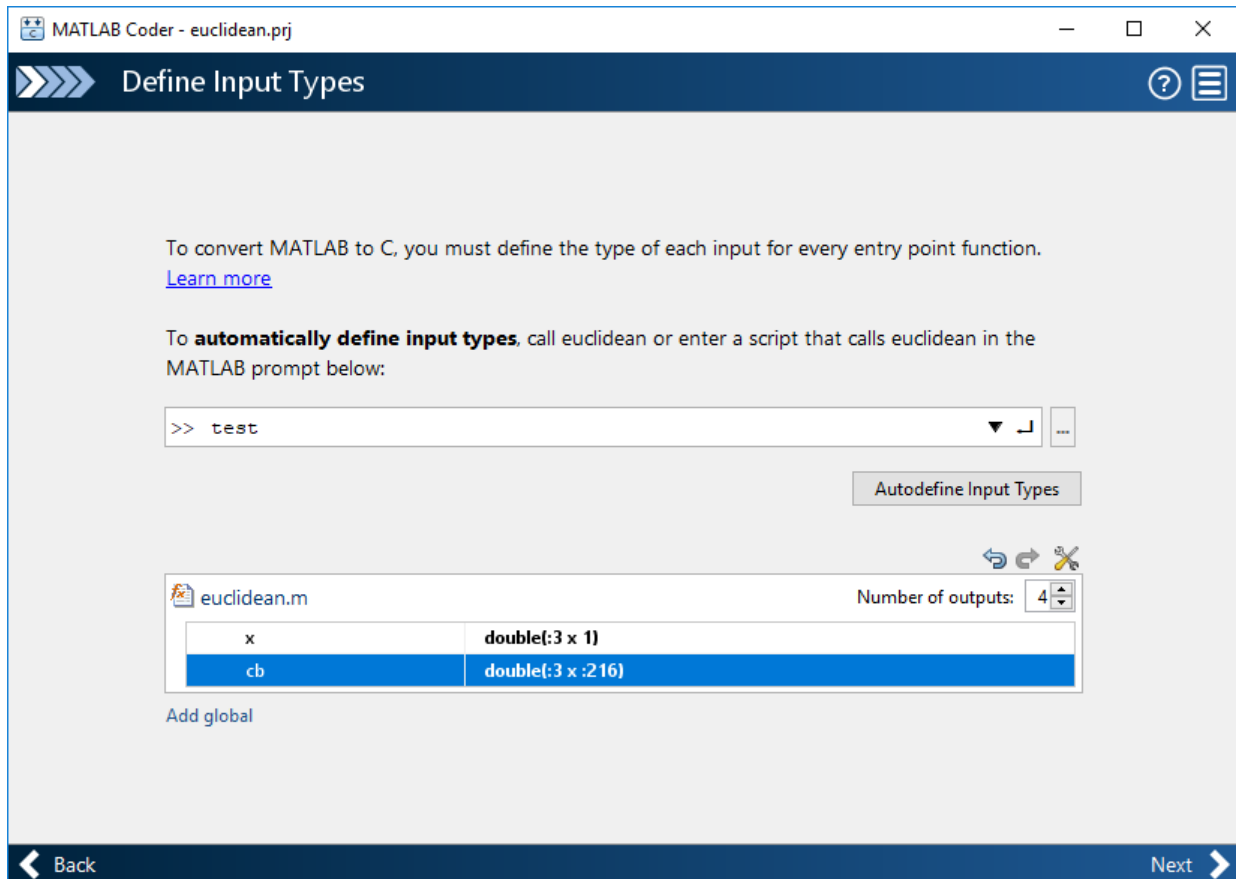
MATLAB Coder - euclidean.prj

Define Input Types

To convert MATLAB to C, you must define the type of each input for every entry point function.
Learn more

To **automatically define input types**, call euclidean or enter a script that calls euclidean in the MATLAB prompt below:

>> test

...

Autodefine Input Types

euclidean.m

Number of outputs: 4

| x | double(:3 x 1) |
|---|---|
| cb | double(:3 x :216) |

Add global

Back

Next